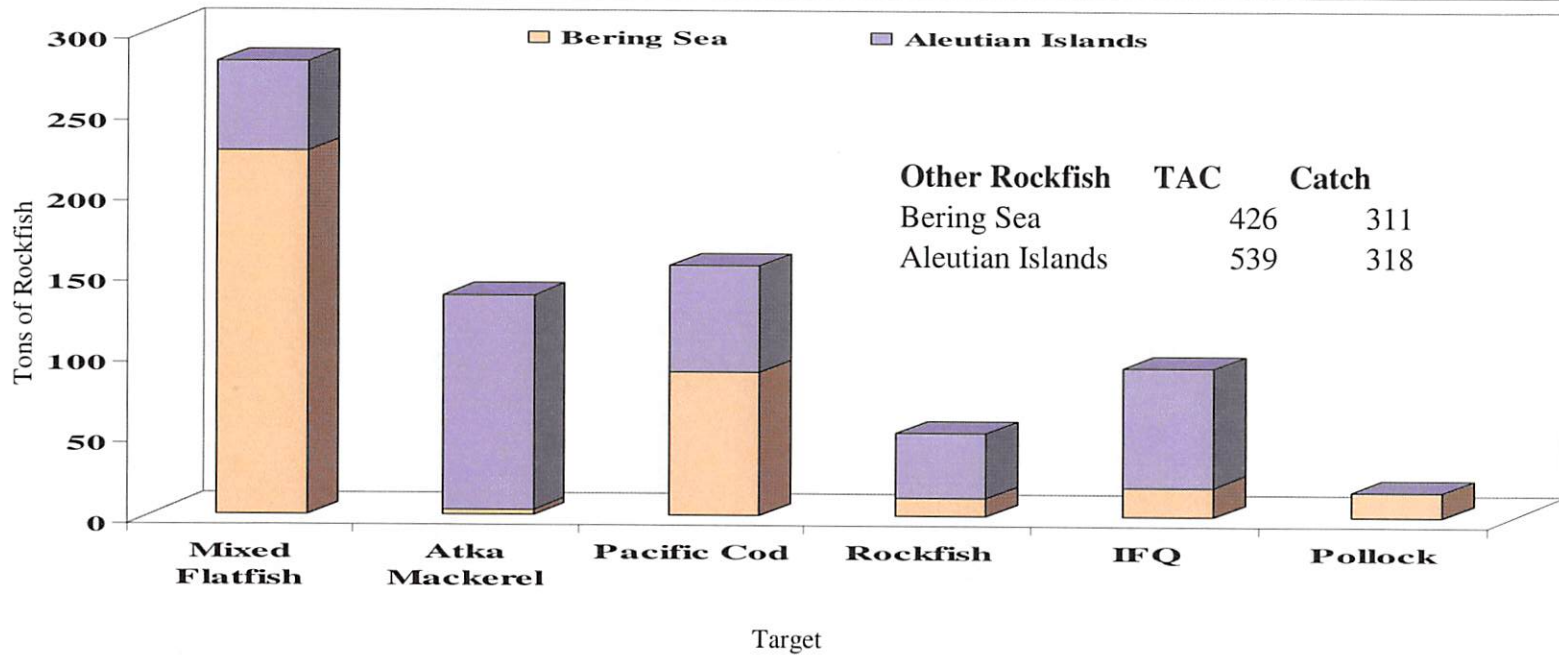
Bering Sea
Aleutian Islands

300
250
200
150
100
50
0

Tons of Rockfish

| Other Rockfish | TAC | Catch |
|---|---|---|
| Bering Sea | 426 | 311 |
| Aleutian Islands | 539 | 318 |

Mixed Flatfish
Atka Mackerel
Pacific Cod
Rockfish
IFQ
Pollock

Target